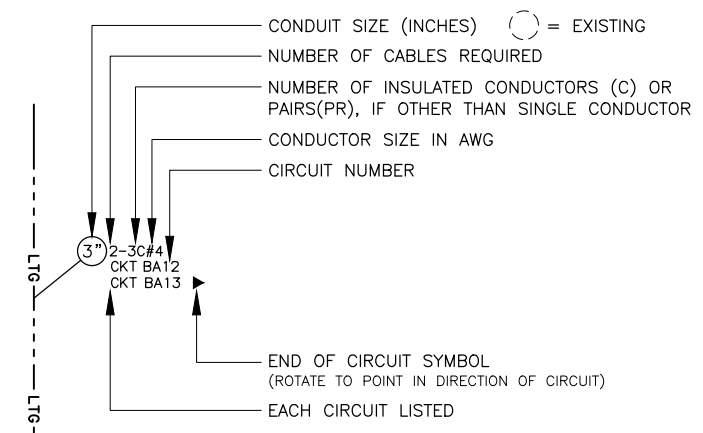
CONDUIT SIZE (INCHES) ( ) = EXISTING
NUMBER OF CABLES REQUIRED
NUMBER OF INSULATED CONDUCTORS (C) OR PAIRS(PR), IF OTHER THAN SINGLE CONDUCTOR
CONDUCTOR SIZE IN AWG
CIRCUIT NUMBER

LTG
3"
2-3C#4
CKT BA12
CKT BA13

END OF CIRCUIT SYMBOL
(ROTATE TO POINT IN DIRECTION OF CIRCUIT)
EACH CIRCUIT LISTED
LTG